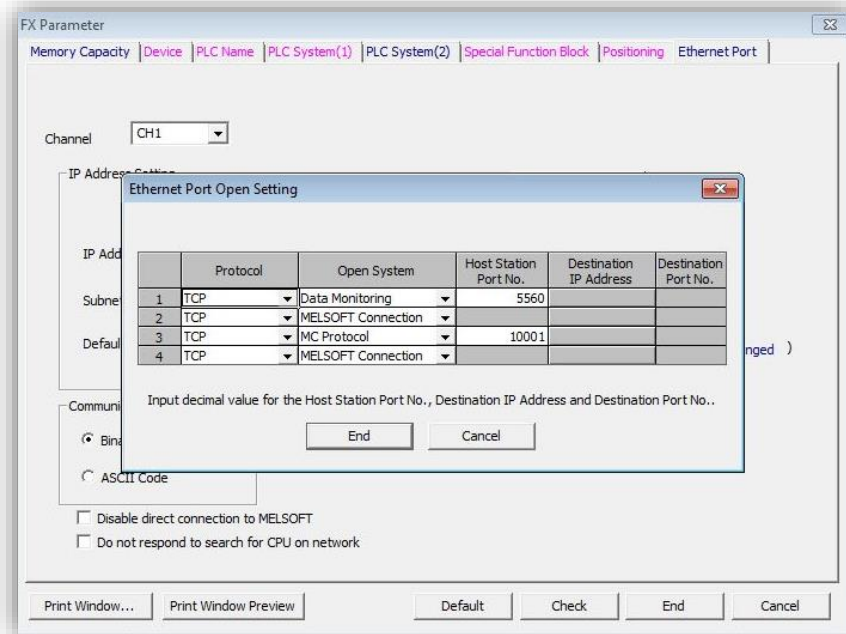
FX Parameter

Memory Capacity | Device | PLC Name | PLC System(1) | PLC System(2) | Special Function Block | Positioning | Ethernet Port

Channel CH1

IP Address Setting

IP Add

Subne

Defaul

nged )

Communi

Bina

ASCII Code

Disable direct connection to MELSOFT

Do not respond to search for CPU on network

Ethernet Port Open Setting

| | Protocol | Open System | Host Station Port No. | Destination IP Address | Destination Port No. |
|---|---|---|---|---|---|
| 1 | TCP | Data Monitoring | 5560 | | |
| 2 | TCP | MELSOFT Connection | | | |
| 3 | TCP | MC Protocol | 10001 | | |
| 4 | TCP | MELSOFT Connection | | | |

Input decimal value for the Host Station Port No., Destination IP Address and Destination Port No..

End Cancel

Print Window... Print Window Preview Default Check End Cancel